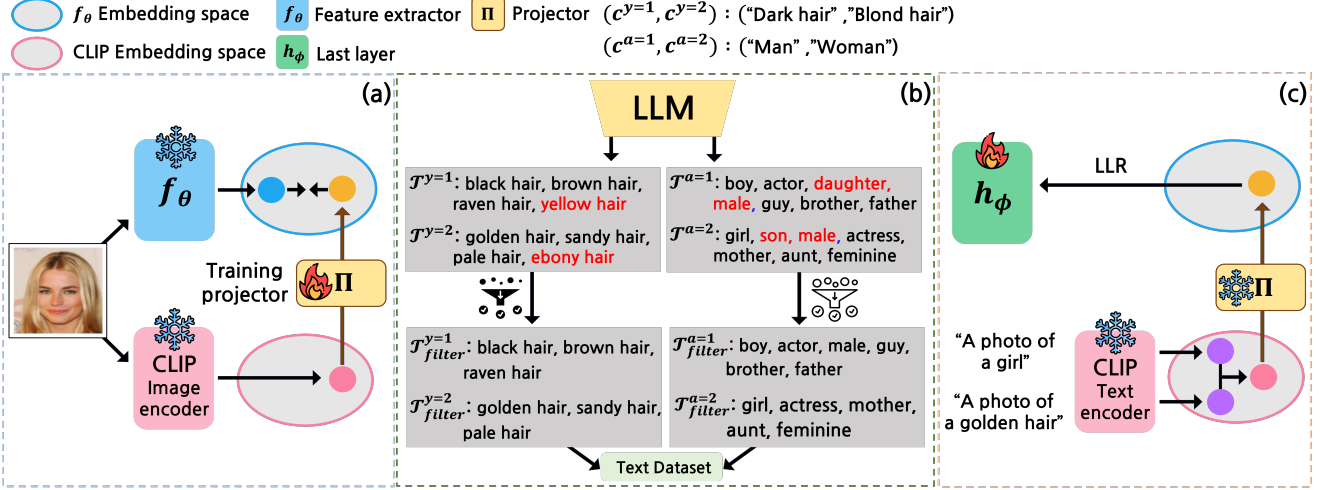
$f_\theta$ Embedding space
CLIP Embedding space
$f_\theta$ Feature extractor
$h_\phi$ Last layer
$\Pi$ Projector
$(c^{y=1}, c^{y=2})$ : ("Dark hair" ,"Blond hair")
$(c^{a=1}, c^{a=2})$ : ("Man" ,"Woman")

(a)
$f_\theta$
Training projector
$\Pi$
CLIP Image encoder

(b)
LLM
$\mathcal{T}^{y=1}$: black hair, brown hair, raven hair, yellow hair
$\mathcal{T}^{y=2}$: golden hair, sandy hair, pale hair, ebony hair
$\mathcal{T}^{a=1}$: boy, actor, daughter, male, guy, brother, father
$\mathcal{T}^{a=2}$: girl, son, male, actress, mother, aunt, feminine
$\mathcal{T}^{y=1}_{filter}$: black hair, brown hair, raven hair
$\mathcal{T}^{y=2}_{filter}$: golden hair, sandy hair, pale hair
$\mathcal{T}^{a=1}_{filter}$: boy, actor, male, guy, brother, father
$\mathcal{T}^{a=2}_{filter}$: girl, actress, mother, aunt, feminine
Text Dataset

(c)
$h_\phi$
LLR
$\Pi$
"A photo of a girl"
"A photo of a golden hair"
CLIP Text encoder